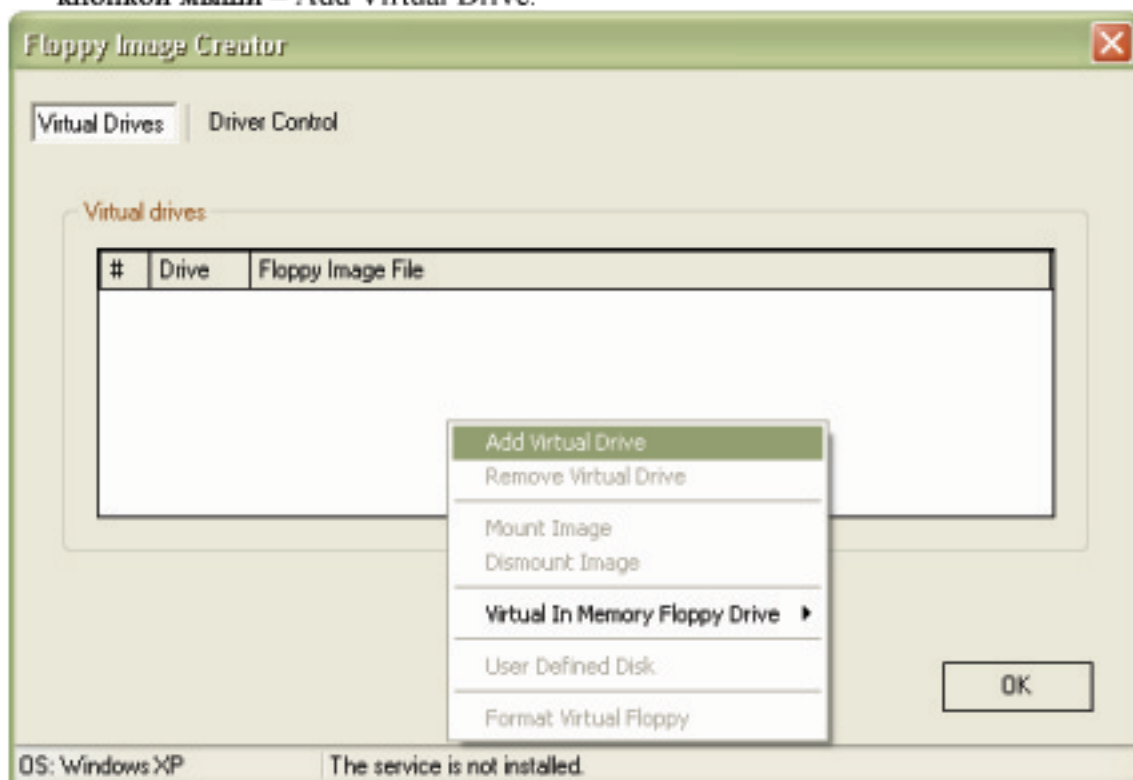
кнопкой мыши – Add Virtual Drive.

Floppy Image Creator

Virtual Drives | Driver Control

Virtual drives

| # | Drive | Floppy Image File |
|---|---|---|

Add Virtual Drive
Remove Virtual Drive
Mount Image
Dismount Image
Virtual In Memory Floppy Drive
User Defined Disk
Format Virtual Floppy

OK

OS: Windows XP | The service is not installed.